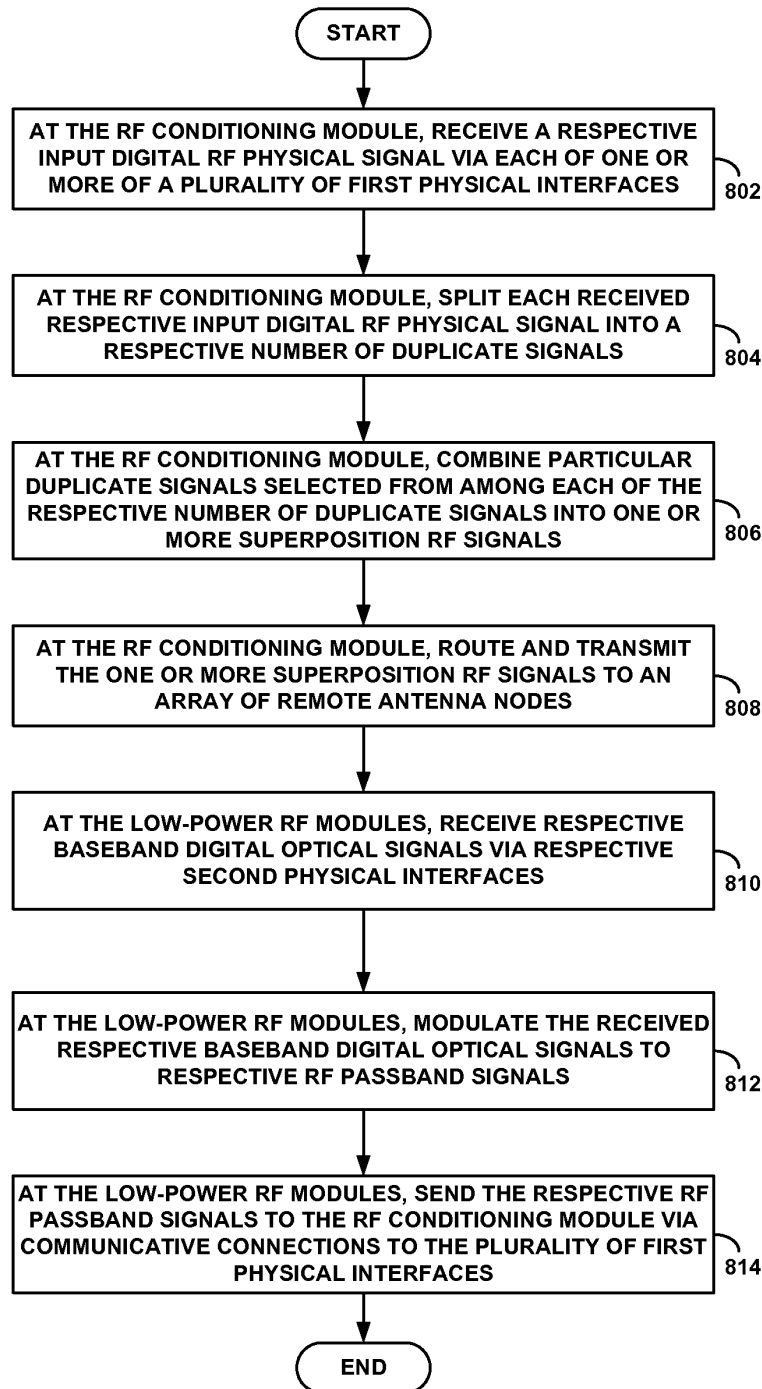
START

AT THE RF CONDITIONING MODULE, RECEIVE A RESPECTIVE INPUT DIGITAL RF PHYSICAL SIGNAL VIA EACH OF ONE OR MORE OF A PLURALITY OF FIRST PHYSICAL INTERFACES

802

AT THE RF CONDITIONING MODULE, SPLIT EACH RECEIVED RESPECTIVE INPUT DIGITAL RF PHYSICAL SIGNAL INTO A RESPECTIVE NUMBER OF DUPLICATE SIGNALS

804

AT THE RF CONDITIONING MODULE, COMBINE PARTICULAR DUPLICATE SIGNALS SELECTED FROM AMONG EACH OF THE RESPECTIVE NUMBER OF DUPLICATE SIGNALS INTO ONE OR MORE SUPERPOSITION RF SIGNALS

806

AT THE RF CONDITIONING MODULE, ROUTE AND TRANSMIT THE ONE OR MORE SUPERPOSITION RF SIGNALS TO AN ARRAY OF REMOTE ANTENNA NODES

808

AT THE LOW-POWER RF MODULES, RECEIVE RESPECTIVE BASEBAND DIGITAL OPTICAL SIGNALS VIA RESPECTIVE SECOND PHYSICAL INTERFACES

810

AT THE LOW-POWER RF MODULES, MODULATE THE RECEIVED RESPECTIVE BASEBAND DIGITAL OPTICAL SIGNALS TO RESPECTIVE RF PASSBAND SIGNALS

812

AT THE LOW-POWER RF MODULES, SEND THE RESPECTIVE RF PASSBAND SIGNALS TO THE RF CONDITIONING MODULE VIA COMMUNICATIVE CONNECTIONS TO THE PLURALITY OF FIRST PHYSICAL INTERFACES

814

END